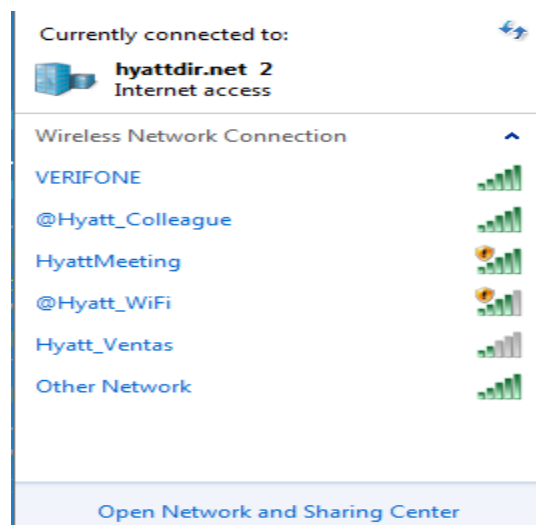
Currently connected to:

hyattdir.net 2
Internet access

Wireless Network Connection

VERIFONE

@Hyatt_Colleague

HyattMeeting

@Hyatt_WiFi

Hyatt_Ventas

Other Network

Open Network and Sharing Center